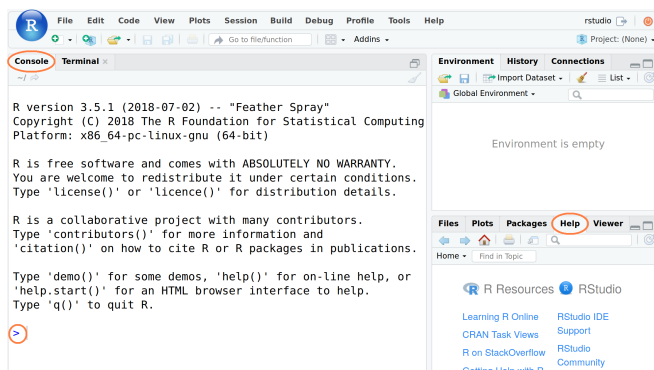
R File Edit Code View Plots Session Build Debug Profile Tools Help rstudio

Go to file/function Addins Project: (None)

Console Terminal ×

~/

R version 3.5.1 (2018-07-02) -- "Feather Spray"
Copyright (C) 2018 The R Foundation for Statistical Computing
Platform: x86_64-pc-linux-gnu (64-bit)

R is free software and comes with ABSOLUTELY NO WARRANTY.
You are welcome to redistribute it under certain conditions.
Type 'license()' or 'licence()' for distribution details.

R is a collaborative project with many contributors.
Type 'contributors()' for more information and
'citation()' on how to cite R or R packages in publications.

Type 'demo()' for some demos, 'help()' for on-line help, or
'help.start()' for an HTML browser interface to help.
Type 'q()' to quit R.

>

Environment History Connections

Import Dataset List

Global Environment

Environment is empty

Files Plots Packages Help Viewer

Home Find in Topic

R Resources R RStudio

Learning R Online
CRAN Task Views
R on StackOverflow
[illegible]

RStudio IDE Support
RStudio Community